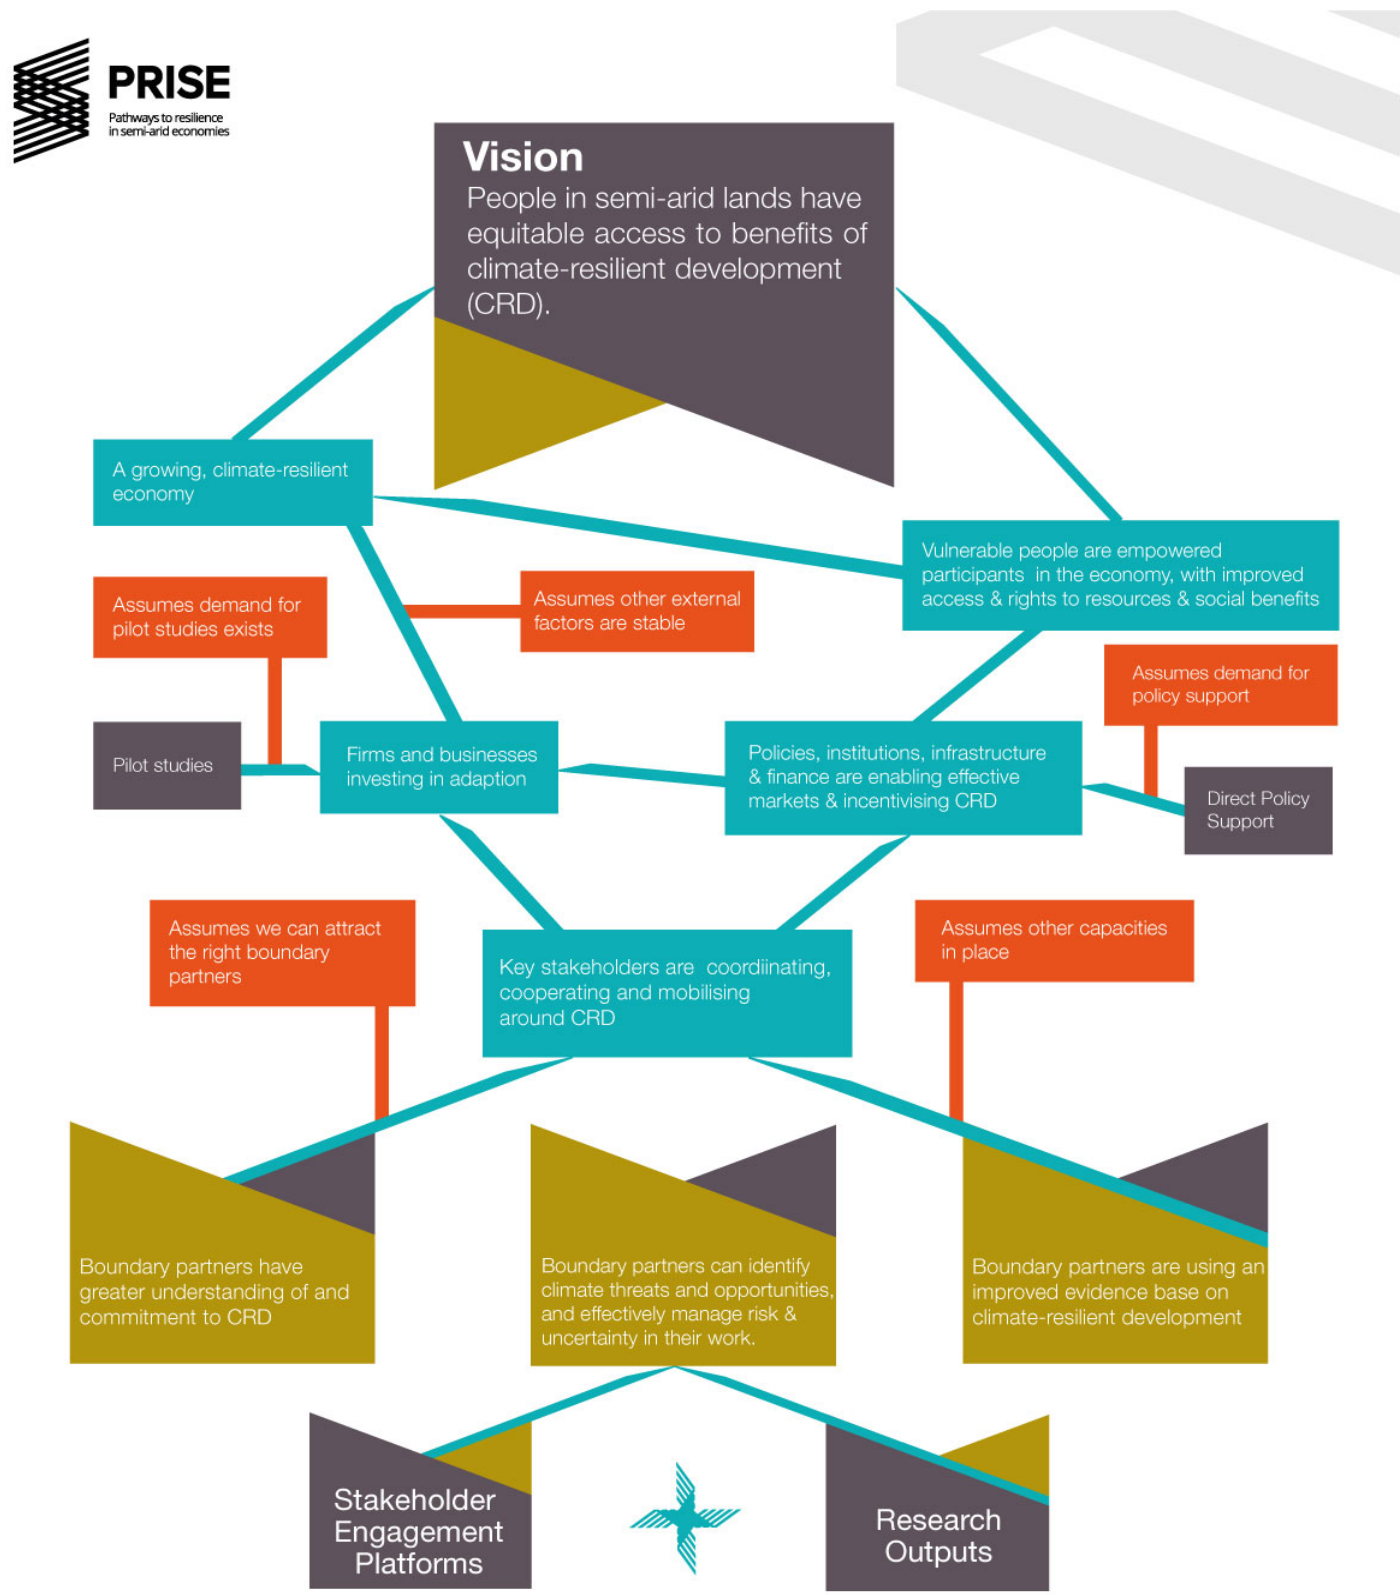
PRISE
Pathways to resilience in semi-arid economies

Vision
People in semi-arid lands have equitable access to benefits of climate-resilient development (CRD).

A growing, climate-resilient economy

Vulnerable people are empowered participants in the economy, with improved access & rights to resources & social benefits

Assumes demand for pilot studies exists

Assumes other external factors are stable

Assumes demand for policy support

Pilot studies

Firms and businesses investing in adaption

Policies, institutions, infrastructure & finance are enabling effective markets & incentivising CRD

Direct Policy Support

Assumes we can attract the right boundary partners

Key stakeholders are coordiinating, cooperating and mobilising around CRD

Assumes other capacities in place

Boundary partners have greater understanding of and commitment to CRD

Boundary partners can identify climate threats and opportunities, and effectively manage risk & uncertainty in their work.

Boundary partners are using an improved evidence base on climate-resilient development

Stakeholder Engagement Platforms

Research Outputs